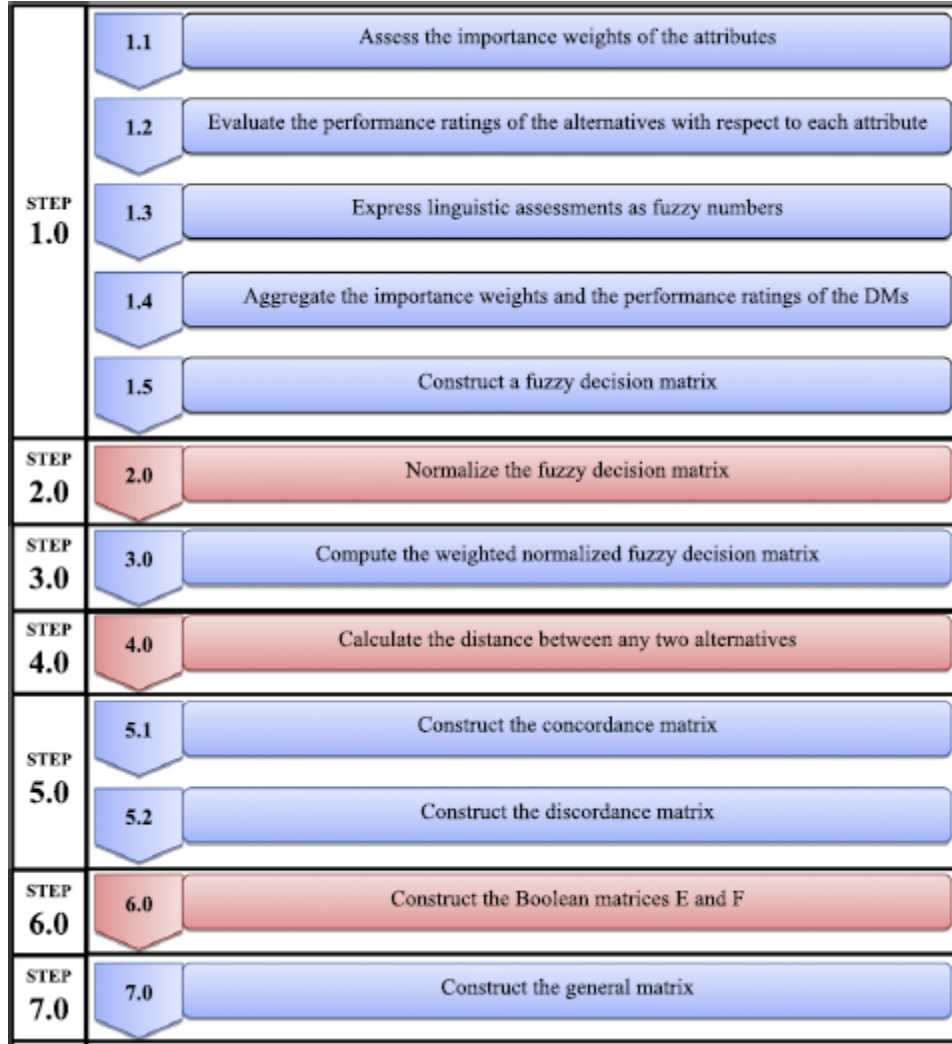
STEP 1.0

1.1 Assess the importance weights of the attributes

1.2 Evaluate the performance ratings of the alternatives with respect to each attribute

1.3 Express linguistic assessments as fuzzy numbers

1.4 Aggregate the importance weights and the performance ratings of the DMs

1.5 Construct a fuzzy decision matrix

STEP 2.0

2.0 Normalize the fuzzy decision matrix

STEP 3.0

3.0 Compute the weighted normalized fuzzy decision matrix

STEP 4.0

4.0 Calculate the distance between any two alternatives

STEP 5.0

5.1 Construct the concordance matrix

5.2 Construct the discordance matrix

STEP 6.0

6.0 Construct the Boolean matrices E and F

STEP 7.0

7.0 Construct the general matrix